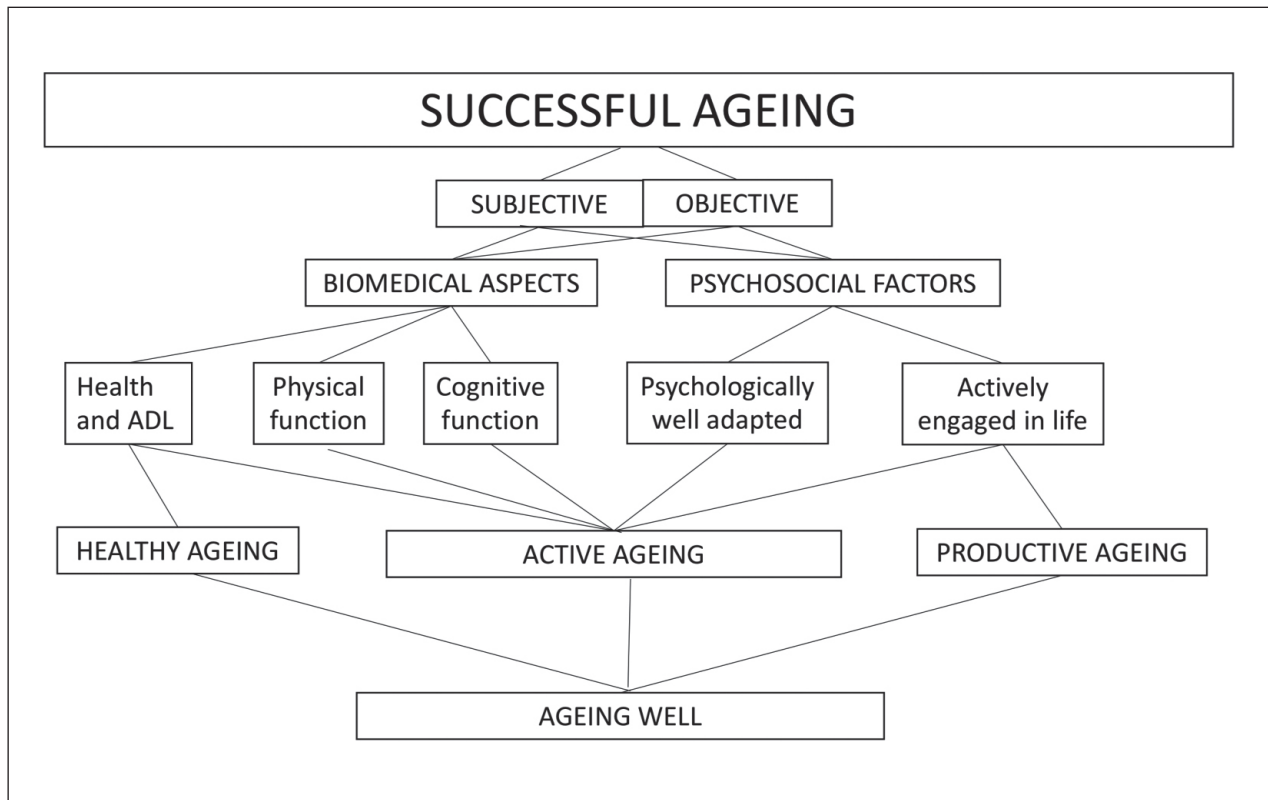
SUCCESSFUL AGEING

SUBJECTIVE

OBJECTIVE

BIOMEDICAL ASPECTS

PSYCHOSOCIAL FACTORS

Health and ADL

Physical function

Cognitive function

Psychologically well adapted

Actively engaged in life

HEALTHY AGEING

ACTIVE AGEING

PRODUCTIVE AGEING

AGEING WELL